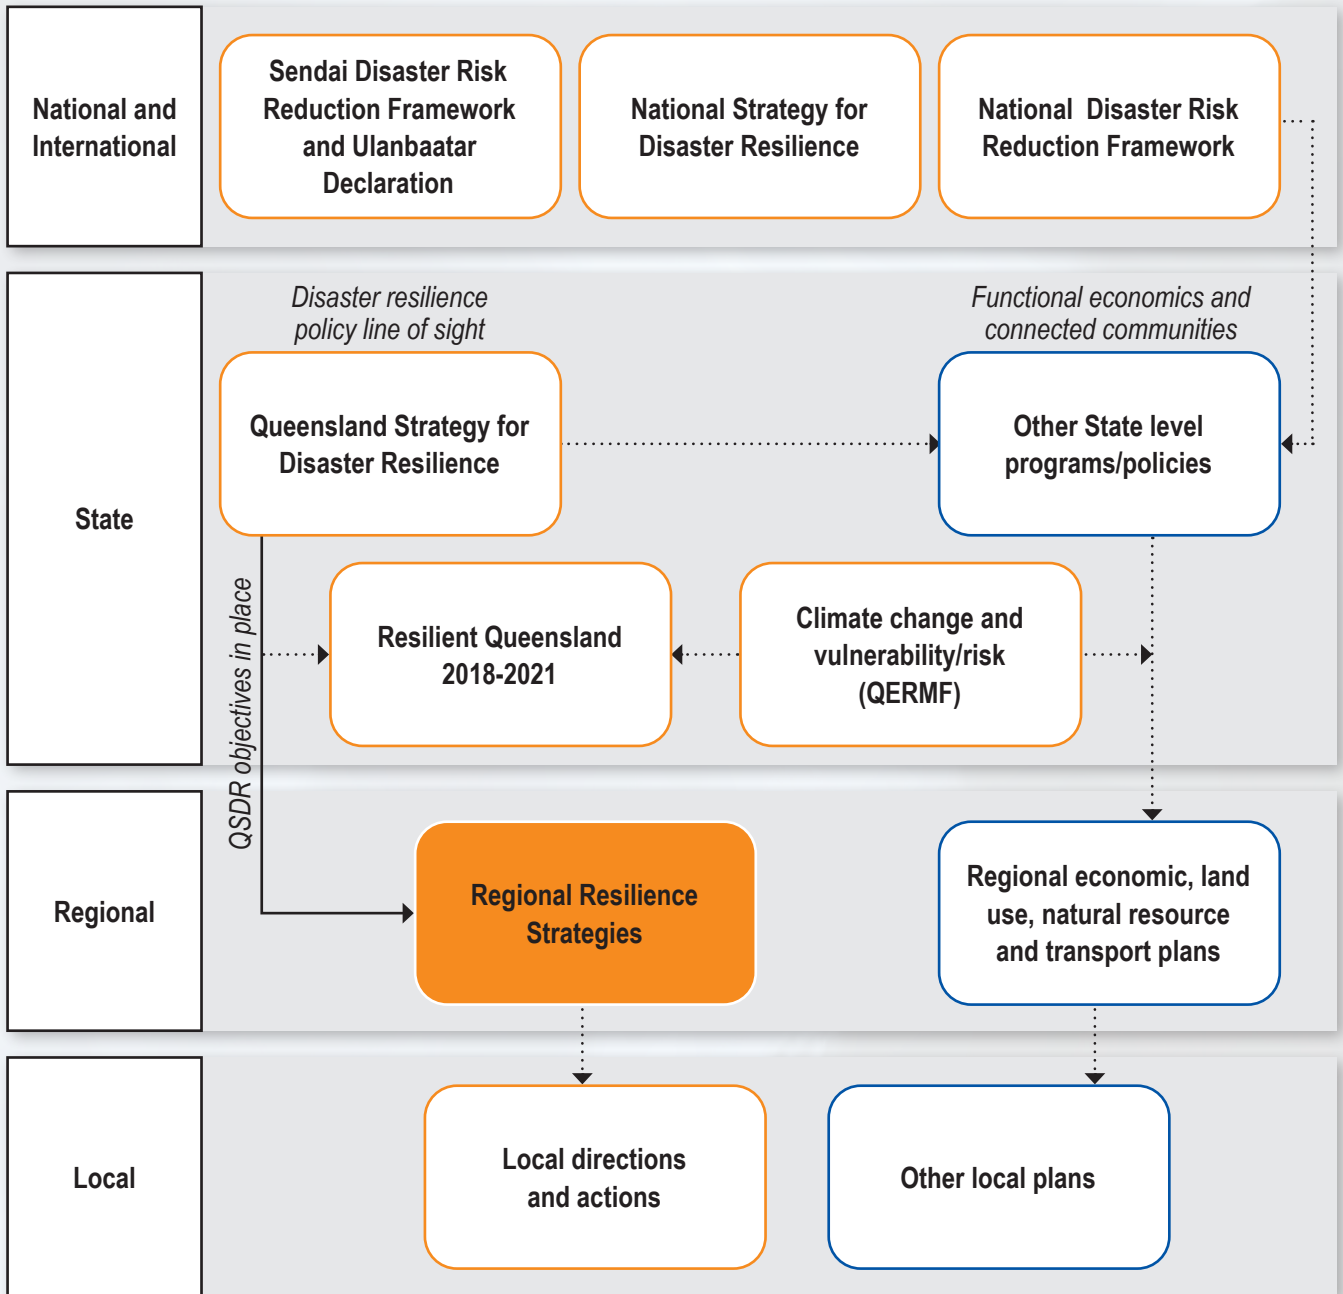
National and International

Sendai Disaster Risk Reduction Framework and Ulanbaatar Declaration

National Strategy for Disaster Resilience

National Disaster Risk Reduction Framework

State

Disaster resilience policy line of sight

Functional economics and connected communities

Queensland Strategy for Disaster Resilience

Other State level programs/policies

QSDR objectives in place

Resilient Queensland 2018-2021

Climate change and vulnerability/risk (QERMF)

Regional

Regional Resilience Strategies

Regional economic, land use, natural resource and transport plans

Local

Local directions and actions

Other local plans